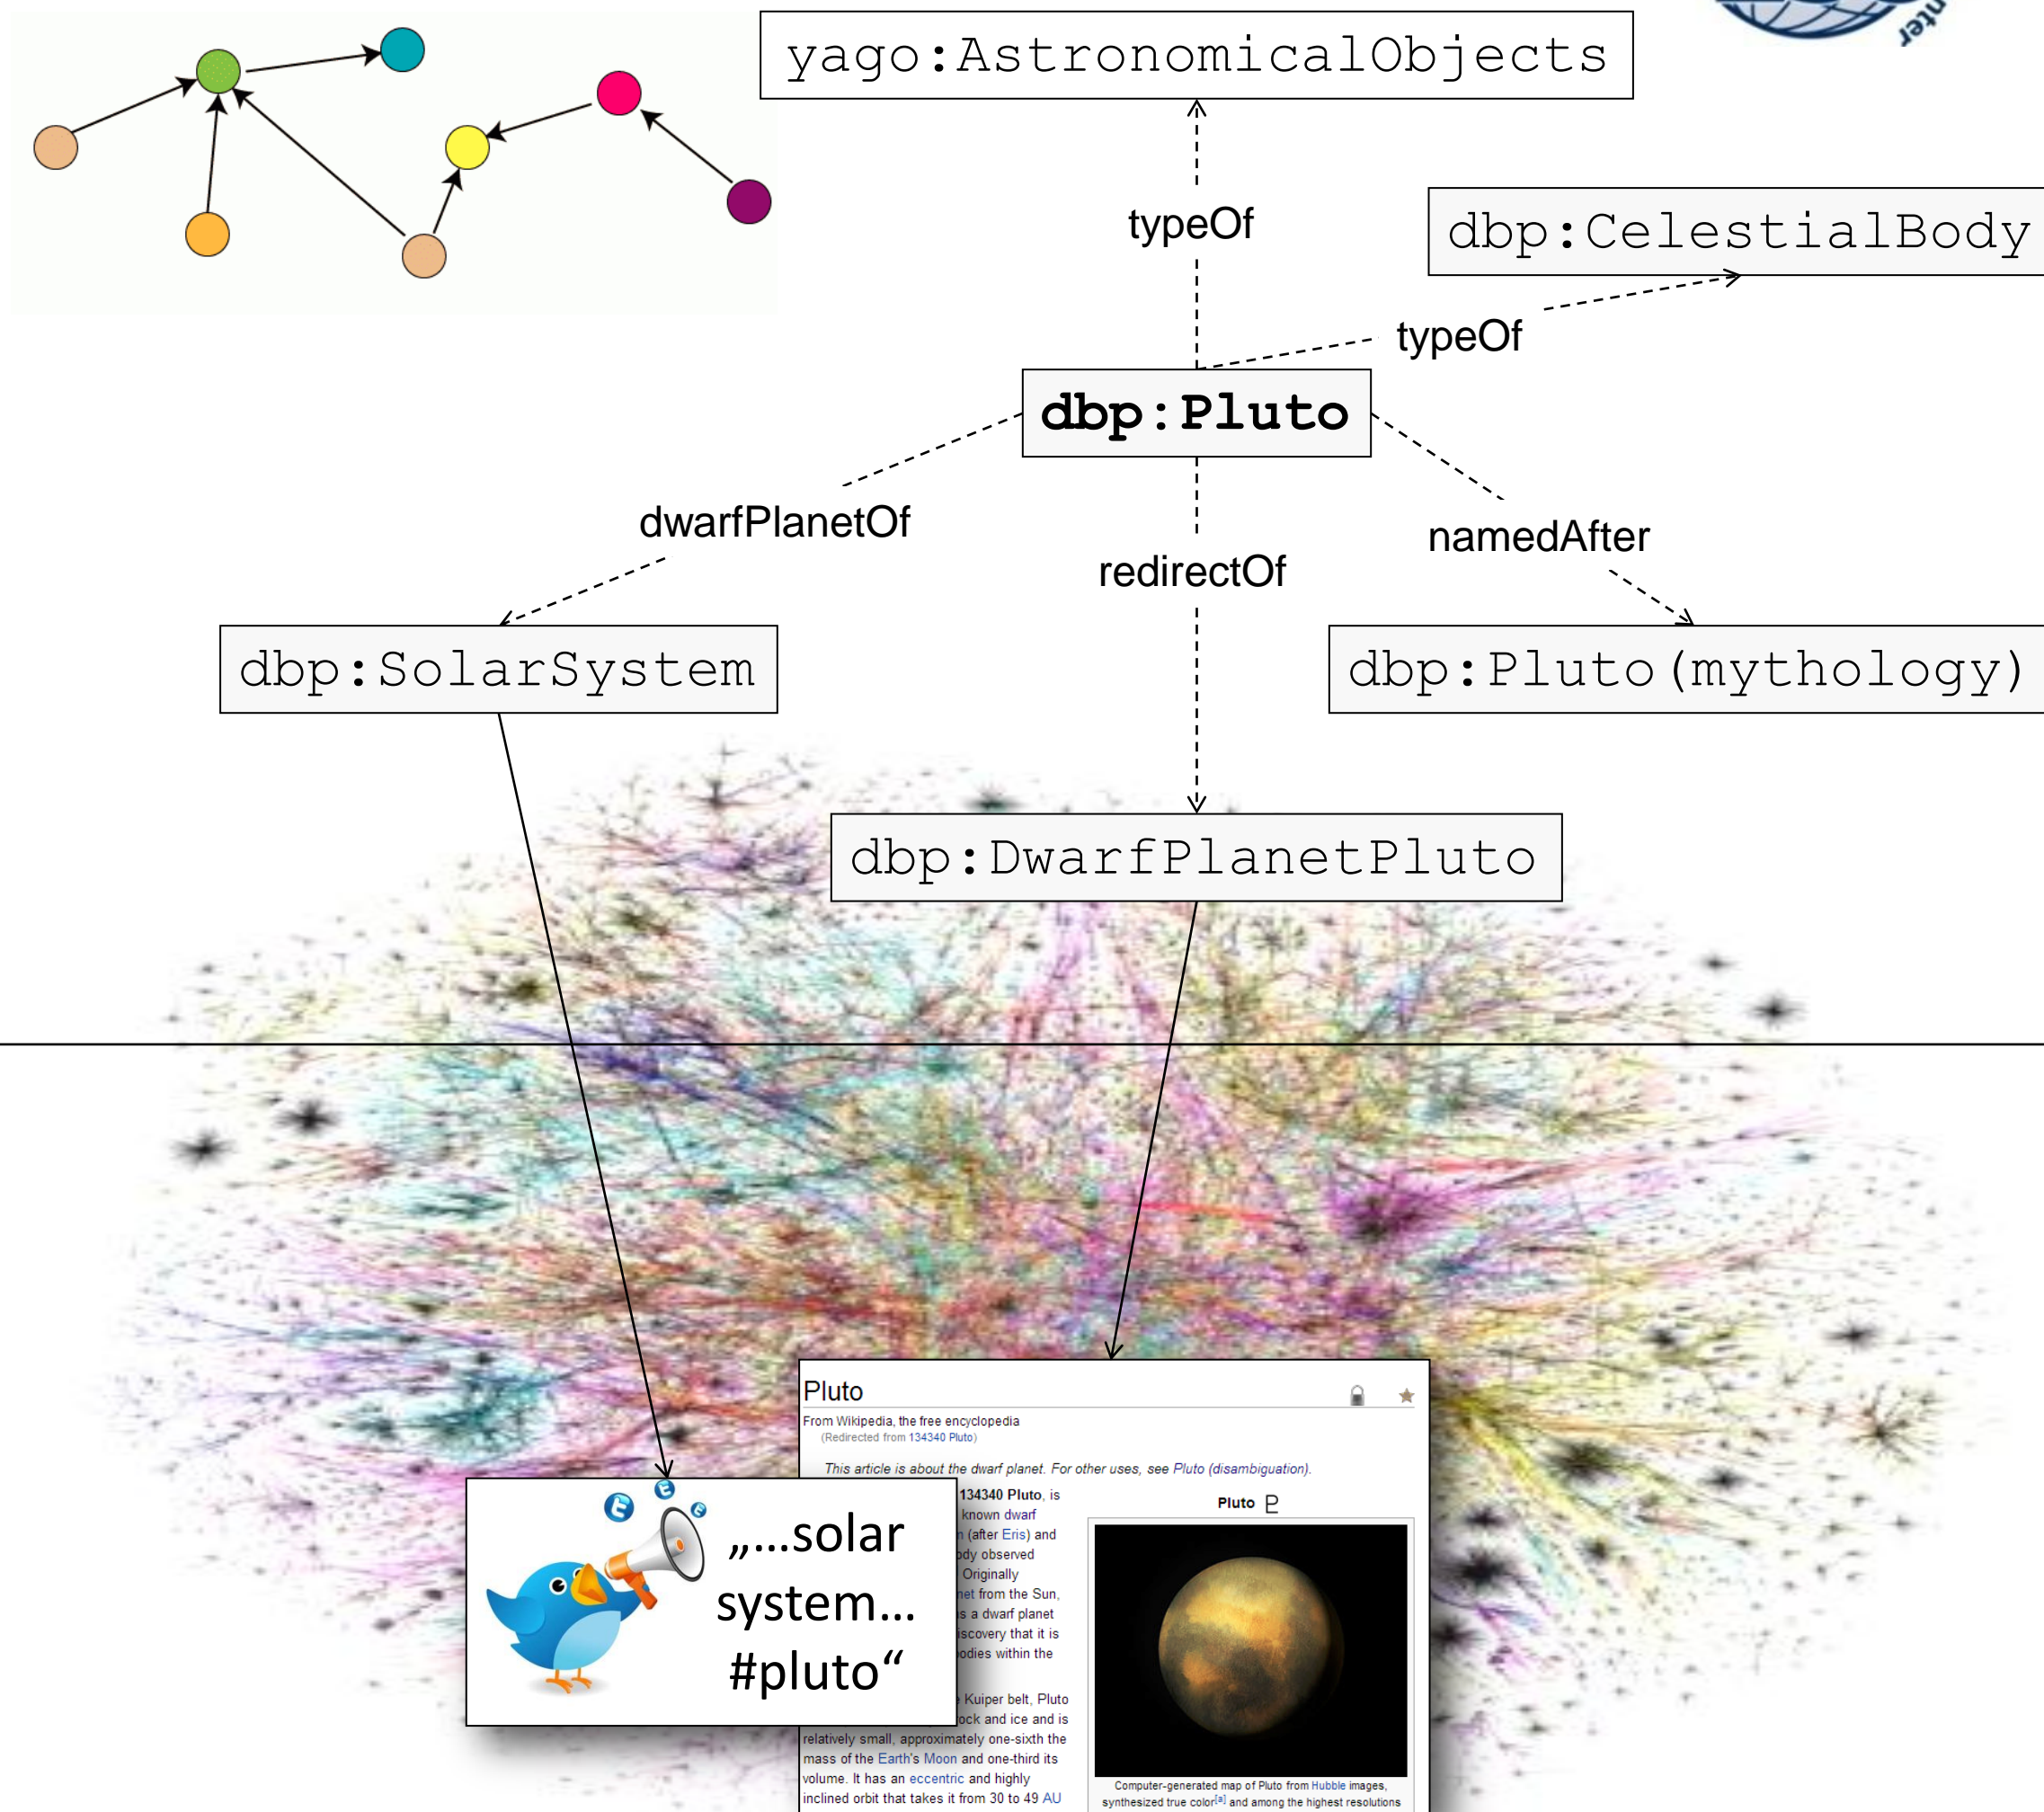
yago:AstronomicalObjects

typeOf

dbp:CelestialBody

typeOf

dbp:Pluto

dwarfPlanetOf

redirectOf

namedAfter

dbp:SolarSystem

dbp:Pluto(mythology)

dbp:DwarfPlanetPluto

Pluto

From Wikipedia, the free encyclopedia
(Redirected from 134340 Pluto)

This article is about the dwarf planet. For other uses, see Pluto (disambiguation).

134340 Pluto, is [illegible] known dwarf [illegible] (after Eris) and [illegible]ody observed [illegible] Originally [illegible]et from the Sun, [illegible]s a dwarf planet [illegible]iscovery that it is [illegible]odies within the

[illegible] Kuiper belt, Pluto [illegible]ock and ice and is relatively small, approximately one-sixth the mass of the Earth's Moon and one-third its volume. It has an eccentric and highly inclined orbit that takes it from 30 to 49 AU

Pluto

Computer-generated map of Pluto from Hubble images, synthesized true color[a] and among the highest resolutions

„...solar system... #pluto“